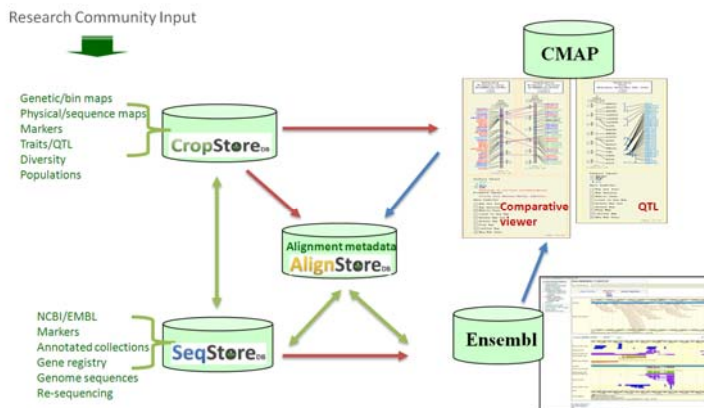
Research Community Input

CMAP

Genetic/bin maps
Physical/sequence maps
Markers
Traits/QTL
Diversity
Populations

CropStore DB

Comparative viewer

QTL

Alignment metadata
AlignStore DB

NCBI/EMBL
Markers
Annotated collections
Gene registry
Genome sequences
Re-sequencing

SeqStore DB

Ensembl